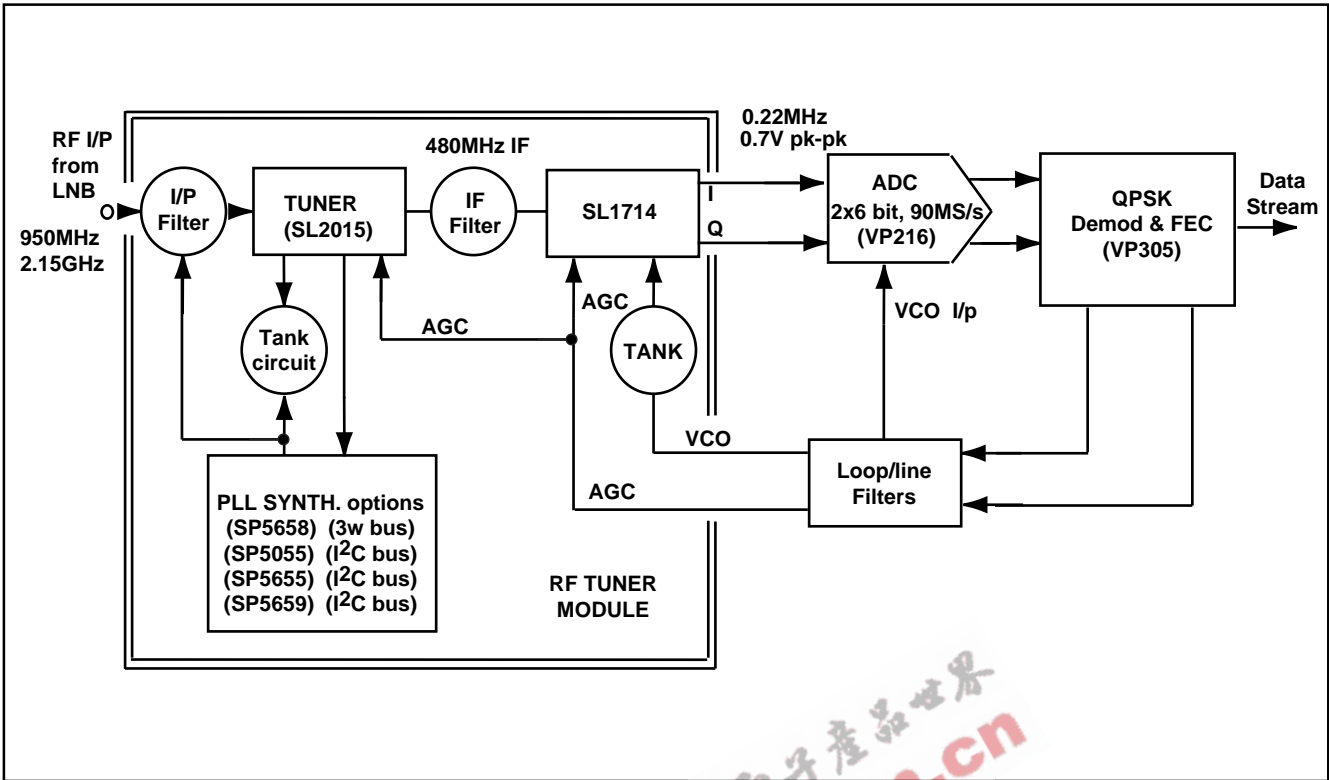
RF I/P from LNB

O

950MHz 2.15GHz

I/P Filter

TUNER (SL2015)

480MHz IF

IF Filter

SL1714

I

Q

0.22MHz 0.7V pk-pk

ADC 2x6 bit, 90MS/s (VP216)

QPSK Demod & FEC (VP305)

Data Stream

Tank circuit

AGC

AGC

TANK

VCO I/p

VCO

Loop/line Filters

AGC

PLL SYNTH. options
(SP5658) (3w bus)
(SP5055) ($I^2C$ bus)
(SP5655) ($I^2C$ bus)
(SP5659) ($I^2C$ bus)

RF TUNER MODULE

子产品世界

.cn